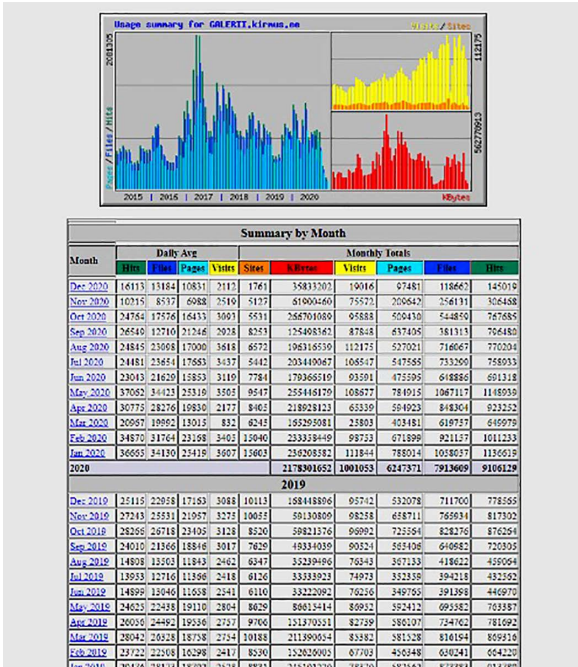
Usage summary for GALERII.kirmus.ee

Visits / Sites

2081305

112175

Pages / Files / Hits

56277693

2015 | 2016 | 2017 | 2018 | 2019 | 2020

KBytes

Summary by Month

| Month | Daily Avg | | | | Monthly Totals | | | | | |
|---|---|---|---|---|---|---|---|---|---|---|
| | Hits | Files | Pages | Visits | Sites | KBytes | Visits | Pages | Files | Hits |
| Dec 2020 | 16113 | 13184 | 10831 | 2112 | 1761 | 35833202 | 19016 | 97481 | 118662 | 145019 |
| Nov 2020 | 10215 | 8537 | 6988 | 2519 | 5127 | 61900460 | 75572 | 200642 | 256131 | 306458 |
| Oct 2020 | 24764 | 17576 | 16433 | 3093 | 5531 | 265701089 | 95888 | 509430 | 544859 | 767685 |
| Sep 2020 | 26540 | 12710 | 21246 | 2928 | 8253 | 125408362 | 87848 | 637405 | 381313 | 796480 |
| Aug 2020 | 24845 | 23068 | 17000 | 3618 | 6572 | 196316539 | 112175 | 527021 | 716067 | 770204 |
| Jul 2020 | 24481 | 23654 | 17663 | 3437 | 5442 | 203400067 | 106547 | 547555 | 733290 | 758933 |
| Jun 2020 | 23043 | 21629 | 15853 | 3119 | 7784 | 170366519 | 93591 | 475595 | 648886 | 691318 |
| May 2020 | 37052 | 34423 | 25319 | 3505 | 9547 | 255446179 | 108677 | 784915 | 1067117 | 1148639 |
| Apr 2020 | 30775 | 28276 | 19830 | 2177 | 8405 | 218928123 | 65339 | 594923 | 848304 | 923252 |
| Mar 2020 | 20957 | 19992 | 13015 | 832 | 6243 | 165293081 | 25803 | 403481 | 619757 | 649679 |
| Feb 2020 | 34870 | 31764 | 23158 | 3403 | 15040 | 233358449 | 98753 | 671899 | 921157 | 1011233 |
| Jan 2020 | 36655 | 34130 | 25419 | 3607 | 15603 | 236208582 | 111844 | 788014 | 1058037 | 1136319 |
| 2020 | | | | | | 2178301652 | 1001053 | 6247371 | 7913609 | 9106129 |

2019

| Month | Hits | Files | Pages | Visits | Sites | KBytes | Visits | Pages | Files | Hits |
|---|---|---|---|---|---|---|---|---|---|---|
| Dec 2019 | 25115 | 22058 | 17163 | 3088 | 10113 | 158448896 | 95742 | 532078 | 711700 | 778565 |
| Nov 2019 | 27243 | 25531 | 21957 | 3275 | 10055 | 150130809 | 98258 | 658711 | 765934 | 817302 |
| Oct 2019 | 28269 | 26718 | 23405 | 3128 | 8520 | 159821376 | 96992 | 725564 | 828276 | 876264 |
| Sep 2019 | 24010 | 21366 | 18846 | 3017 | 7629 | 149334039 | 90524 | 565406 | 640982 | 720305 |
| Aug 2019 | 14808 | 13503 | 11843 | 2462 | 6347 | 135239496 | 76343 | 367133 | 418622 | 459064 |
| Jul 2019 | 13933 | 12716 | 11366 | 2418 | 6126 | 133333923 | 74973 | 352359 | 394218 | 432352 |
| Jun 2019 | 14899 | 13046 | 11658 | 2541 | 6110 | 133222092 | 76256 | 349765 | 391398 | 446970 |
| May 2019 | 24625 | 22438 | 19110 | 2804 | 8029 | 180613414 | 86932 | 592412 | 695582 | 763387 |
| Apr 2019 | 26036 | 24492 | 19536 | 2757 | 9706 | 151370531 | 82739 | 586107 | 734762 | 781692 |
| Mar 2019 | 28042 | 26328 | 18758 | 2754 | 10188 | 211390654 | 85382 | 581528 | 816164 | 869316 |
| Feb 2019 | 23722 | 22508 | 16298 | 2417 | 8530 | 152026005 | 67703 | 456348 | 630241 | 664220 |